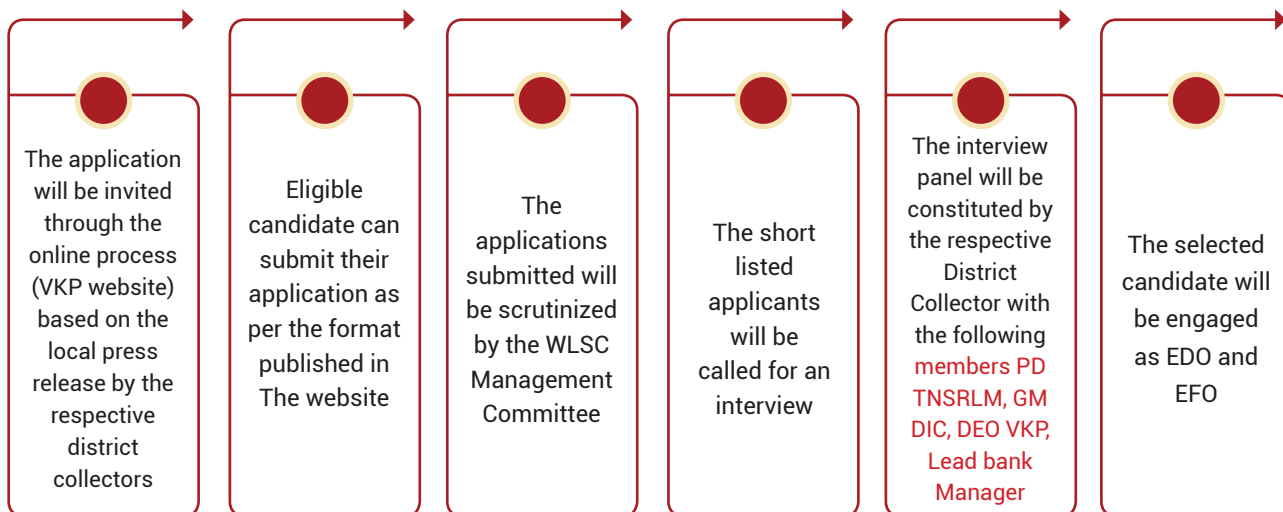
The application will be invited through the online process (VKP website) based on the local press release by the respective district collectors

Eligible candidate can submit their application as per the format published in The website

The applications submitted will be scrutinized by the WLSC Management Committee

The short listed applicants will be called for an interview

The interview panel will be constituted by the respective District Collector with the following members PD TNSRLM, GM DIC, DEO VKP, Lead bank Manager

The selected candidate will be engaged as EDO and EFO